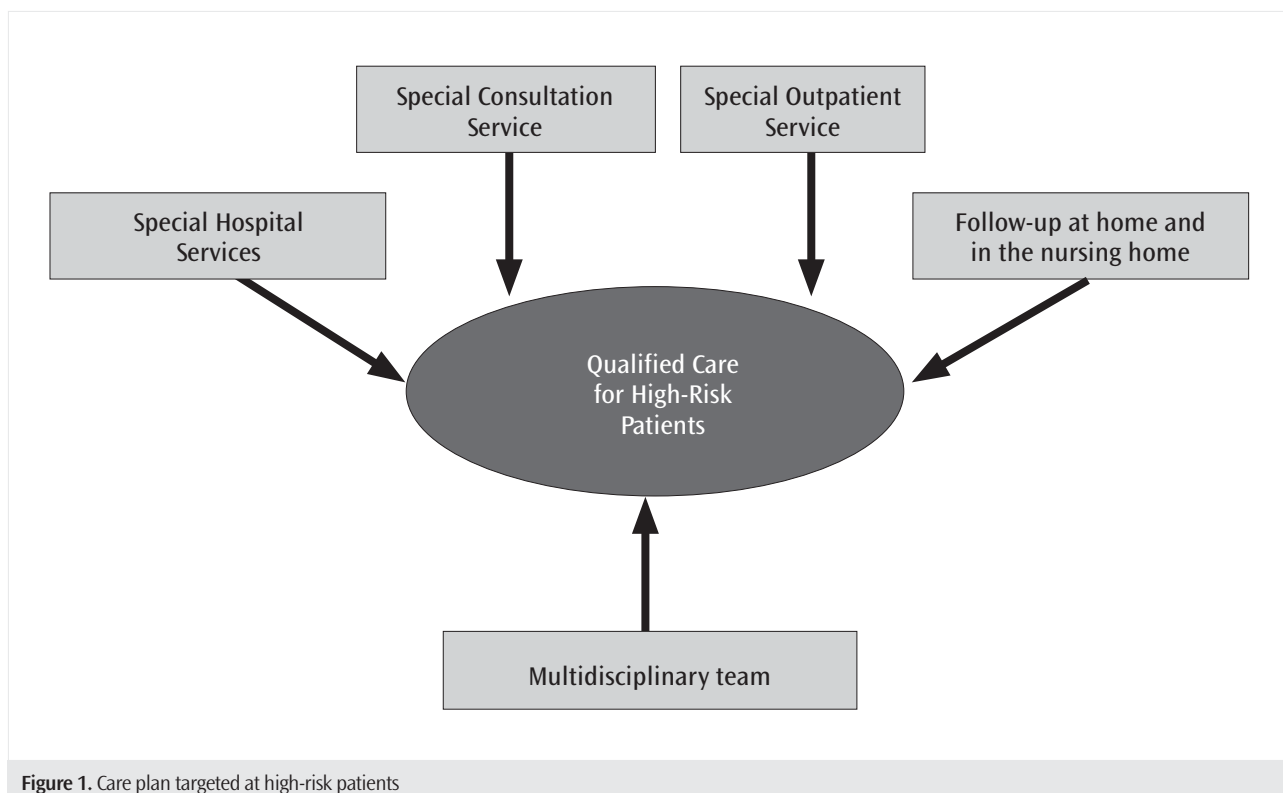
Special Consultation Service

Special Outpatient Service

Special Hospital Services

Follow-up at home and in the nursing home

Qualified Care for High-Risk Patients

Multidisciplinary team

**Figure 1.** Care plan targeted at high-risk patients